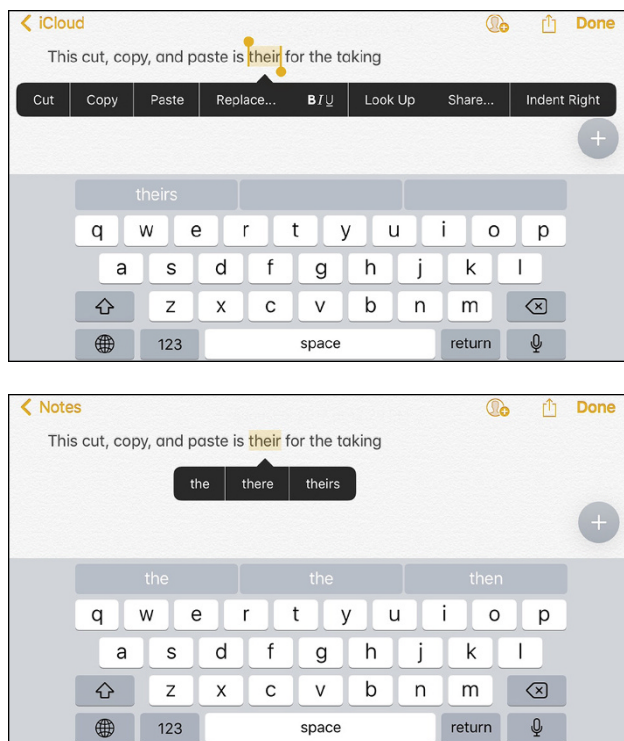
iCloud

Done

This cut, copy, and paste is their for the taking

Cut | Copy | Paste | Replace... | B I U | Look Up | Share... | Indent Right

theirs

q w e r t y u i o p
a s d f g h j k l
z x c v b n m
123 space return

Notes

Done

This cut, copy, and paste is their for the taking

the | there | theirs

the | the | then

q w e r t y u i o p
a s d f g h j k l
z x c v b n m
123 space return